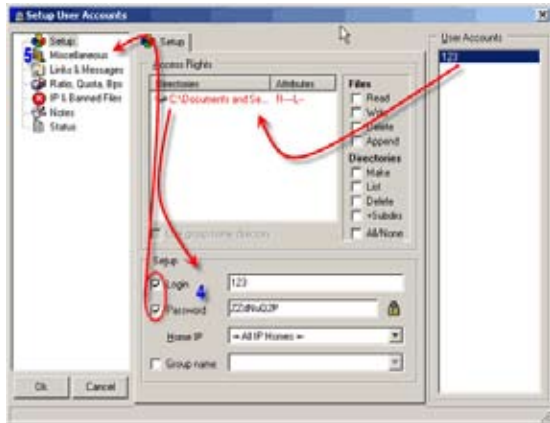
Setup User Accounts

Setup
5 Miscellaneous
Links & Messages
Ratio, Quota, Bps
IP & Banned Files
Notes
Status

Setup

Access Rights

| Directories | Attributes |
|---|---|
| C:\Documents and Se... | R---L- |

Files
Read
Write
Delete
Append

Directories
Make
List
Delete
+Subdirs
All/None

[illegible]

Setup
Login 4 123
Password ZZdNuQ2P
Home IP = All IP Homes =
Group name

Ok
Cancel

User Accounts
123